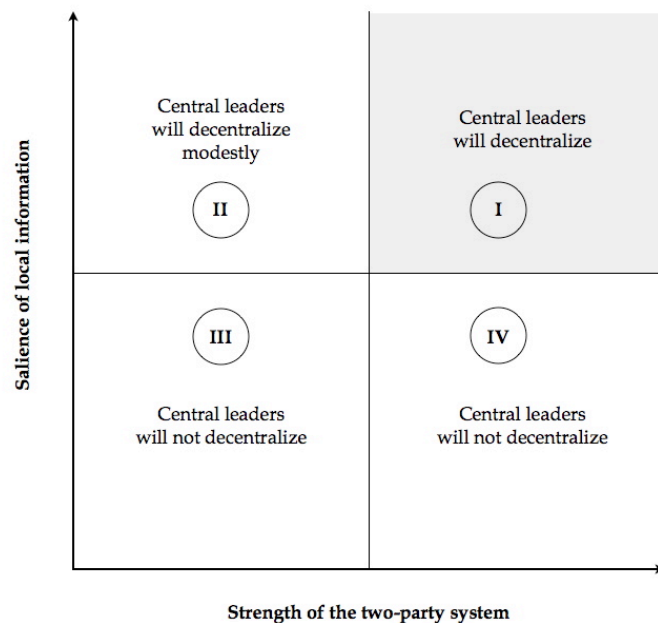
Salience of local information

Central leaders will decentralize modestly

II

Central leaders will decentralize

I

III

IV

Central leaders will not decentralize

Central leaders will not decentralize

Strength of the two-party system